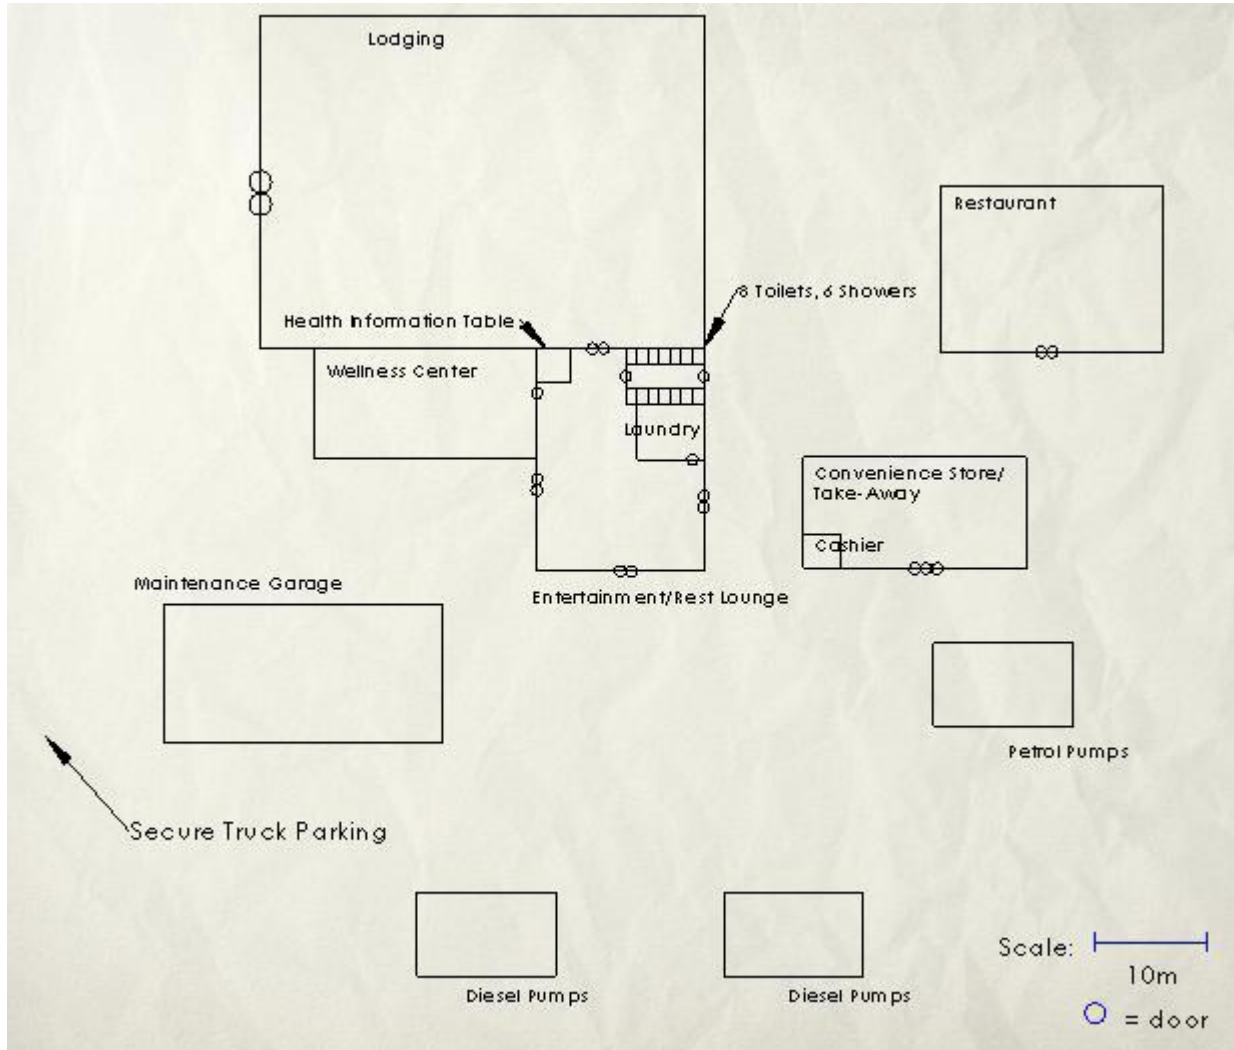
Lodging

Restaurant

8 Toilets, 6 Showers

Health Information Table

Wellness Center

Laundry

Convenience Store/ Take-Away

Cashier

Maintenance Garage

Entertainment/Rest Lounge

Petrol Pumps

Secure Truck Parking

Diesel Pumps

Diesel Pumps

Scale:

10m

= door